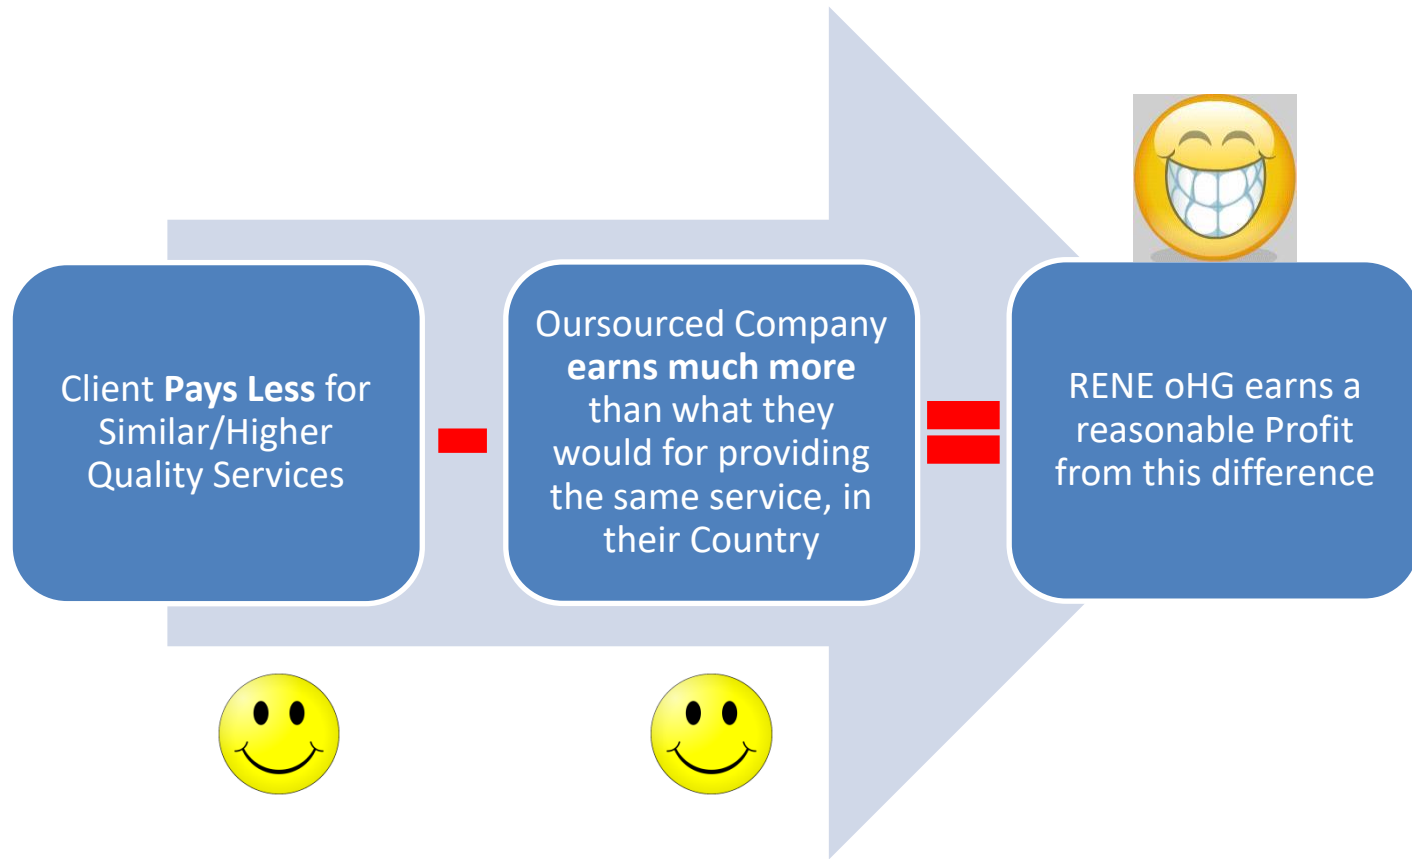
Client **Pays Less** for Similar/Higher Quality Services

-

Oursourced Company **earns much more** than what they would for providing the same service, in their Country

=

RENE oHG earns a reasonable Profit from this difference